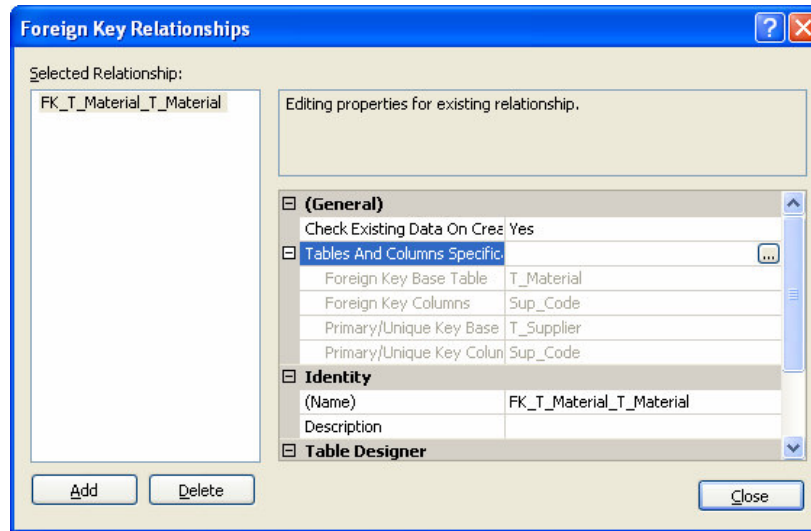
Foreign Key Relationships

Selected Relationship:

FK_T_Material_T_Material

Editing properties for existing relationship.

| | |
|---|---|
| ⊟ (General) | |
| Check Existing Data On Crea | Yes |
| ⊟ Tables And Columns Specific | ... |
| Foreign Key Base Table | T_Material |
| Foreign Key Columns | Sup_Code |
| Primary/Unique Key Base | T_Supplier |
| Primary/Unique Key Colun | Sup_Code |
| ⊟ Identity | |
| (Name) | FK_T_Material_T_Material |
| Description | |
| ⊟ Table Designer | |

Add Delete

Close